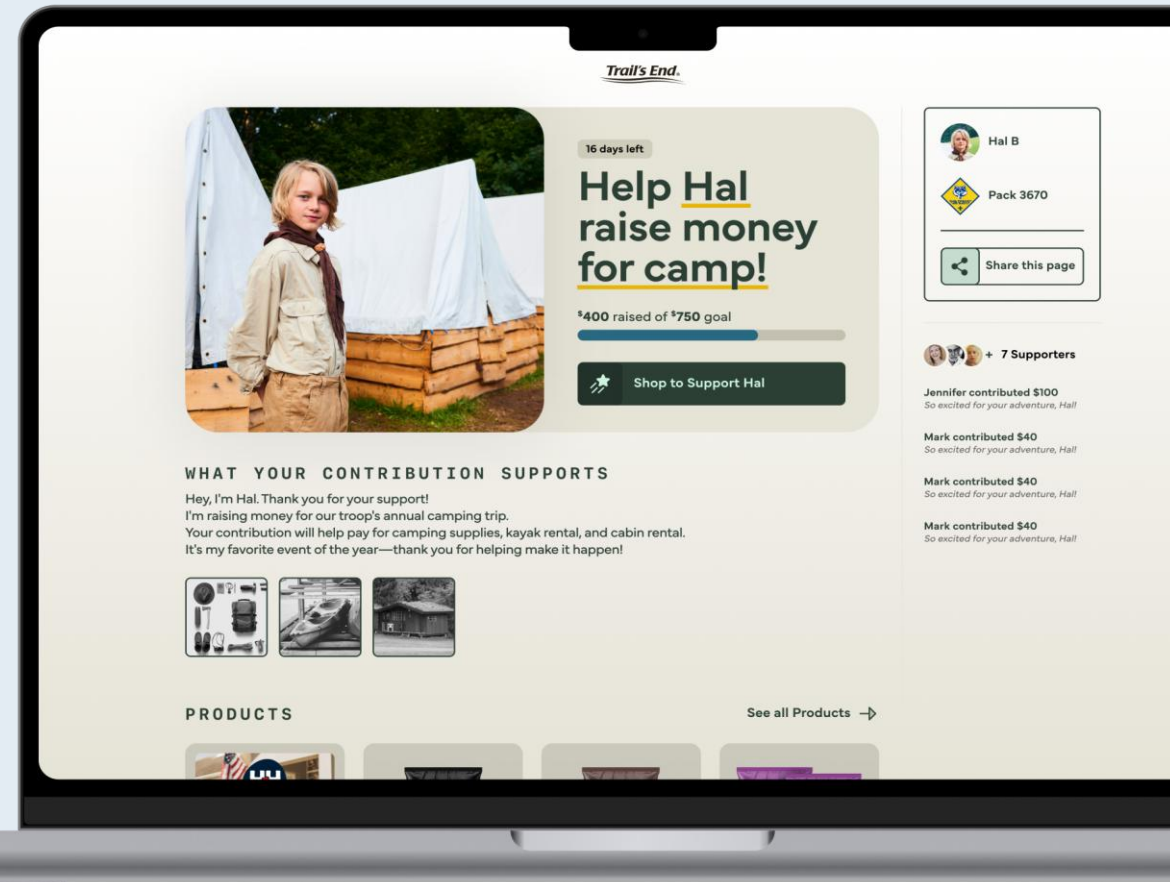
Trail's End.

16 days left

Help Hal raise money for camp!

$^{\$}$400 raised of $^{\$}$750 goal

Shop to Support Hal

Hal B

Pack 3670

Share this page

+ 7 Supporters

Jennifer contributed $100
So excited for your adventure, Hal!

Mark contributed $40
So excited for your adventure, Hal!

Mark contributed $40
So excited for your adventure, Hal!

Mark contributed $40
So excited for your adventure, Hal!

WHAT YOUR CONTRIBUTION SUPPORTS

Hey, I'm Hal. Thank you for your support!
I'm raising money for our troop's annual camping trip.
Your contribution will help pay for camping supplies, kayak rental, and cabin rental.
It's my favorite event of the year—thank you for helping make it happen!

PRODUCTS

See all Products